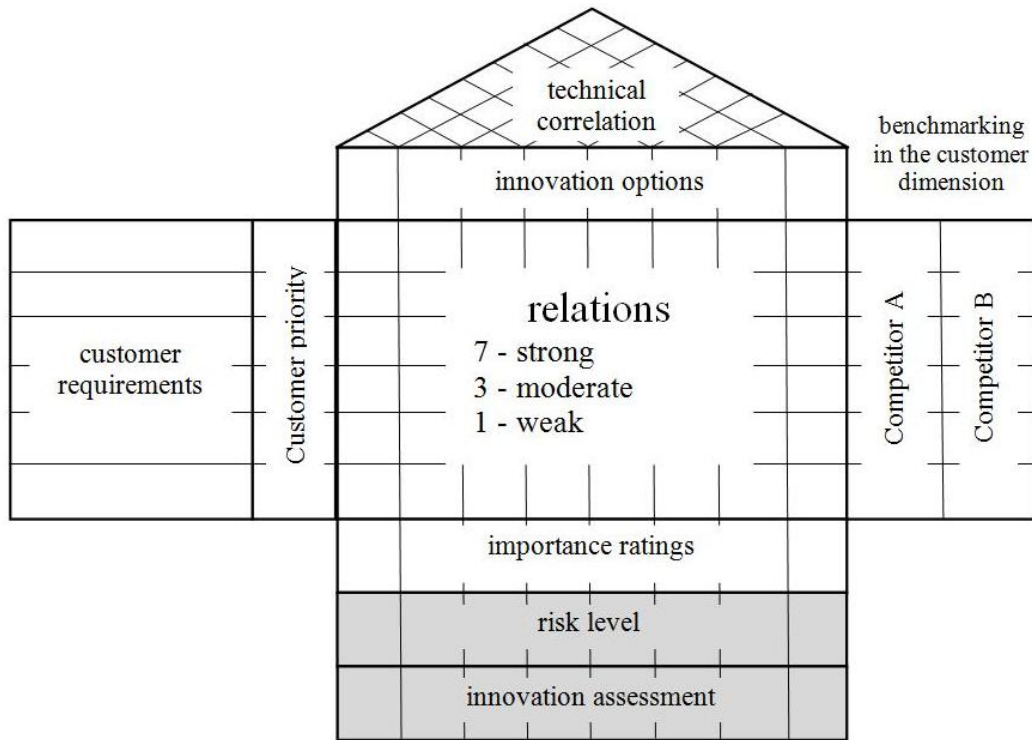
technical correlation

benchmarking in the customer dimension

innovation options

customer requirements

Customer priority

relations
7 - strong
3 - moderate
1 - weak

Competitor A

Competitor B

importance ratings

risk level

innovation assessment